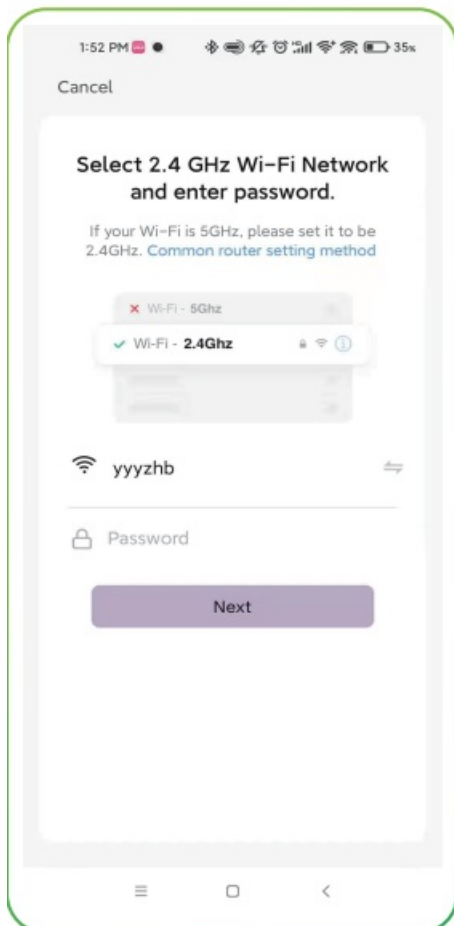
1:52 PM 35

Cancel

Select 2.4 GHz Wi-Fi Network and enter password.

If your Wi-Fi is 5GHz, please set it to be 2.4GHz. Common router setting method

Wi-Fi - 5Ghz

Wi-Fi - 2.4Ghz

yyyzhb

Password

Next